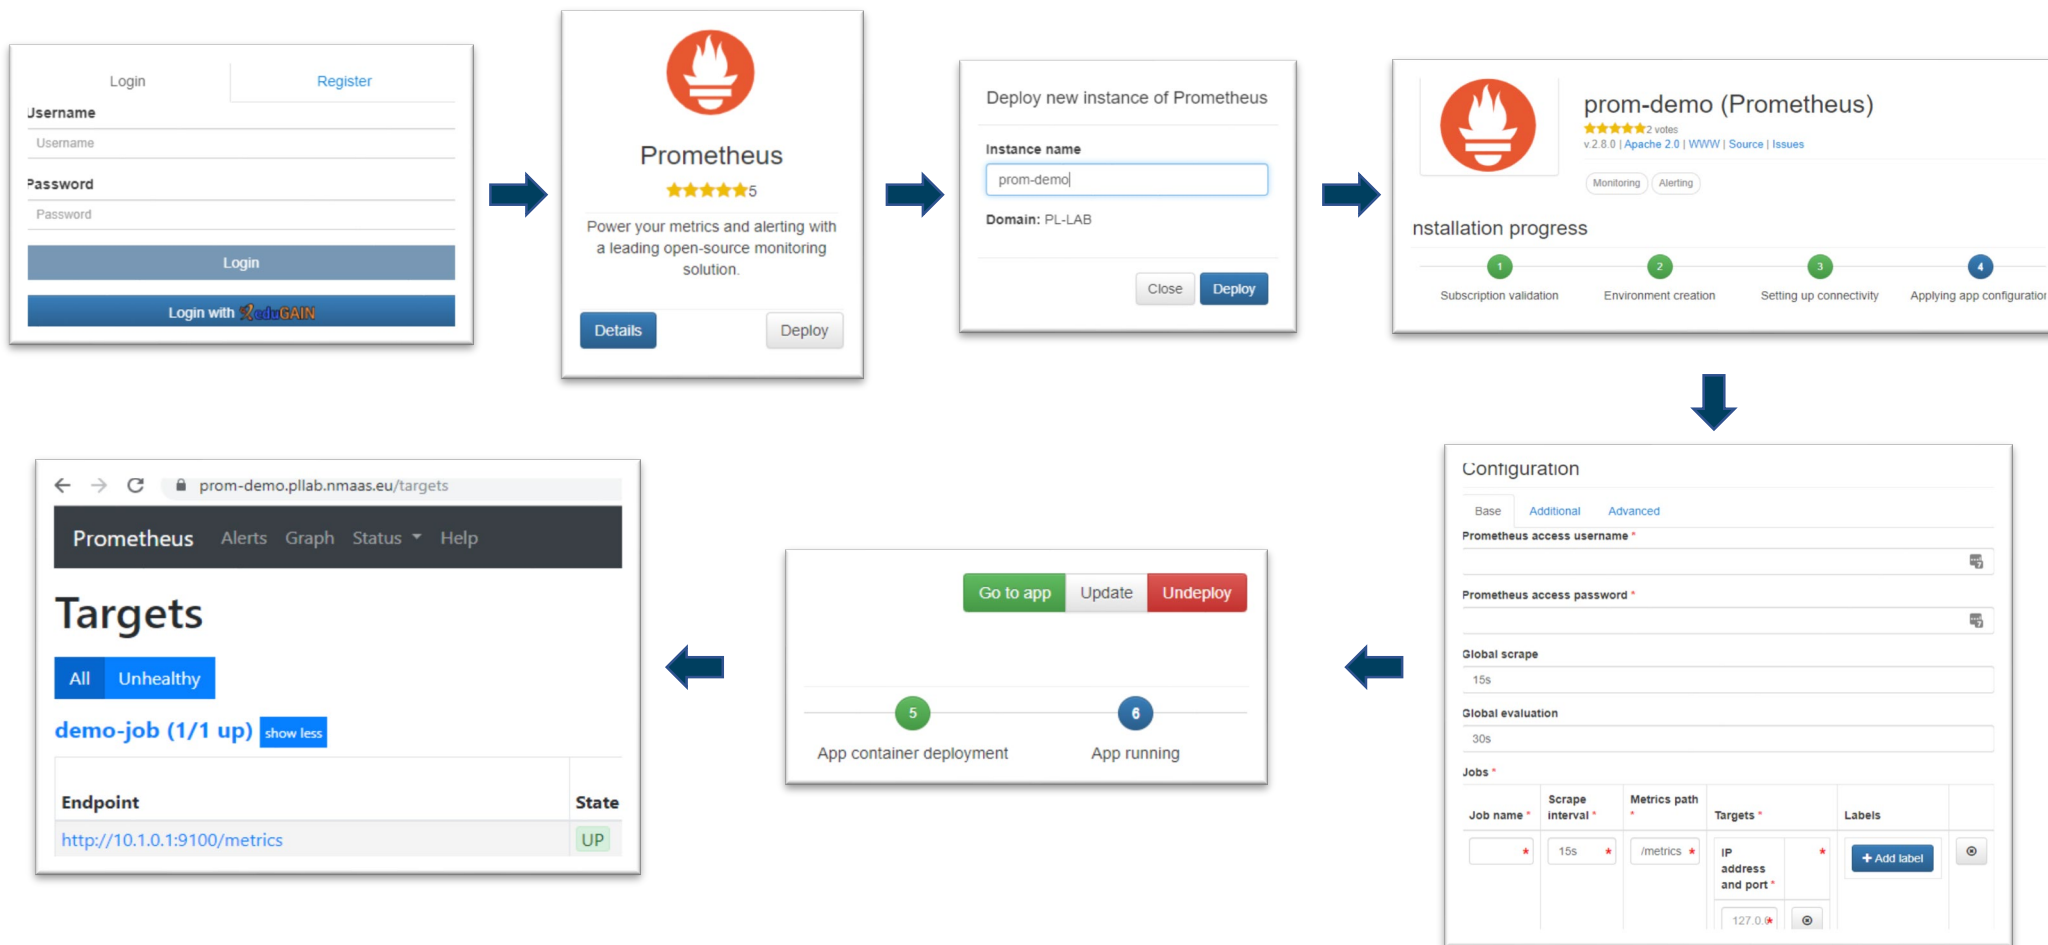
Login Register

Jsername

Username

Password

Password

Login

Login with eduGAIN

Prometheus

5

Power your metrics and alerting with a leading open-source monitoring solution.

Details Deploy

Deploy new instance of Prometheus

Instance name

prom-demo

Domain: PL-LAB

Close Deploy

prom-demo (Prometheus)

2 votes

v.2.8.0 | Apache 2.0 | WWW | Source | Issues

Monitoring Alerting

nstallation progress

1 Subscription validation

2 Environment creation

3 Setting up connectivity

4 Applying app configuratio

Configuration

Base Additional Advanced

Prometheus access username *

Prometheus access password *

Global scrape

15s

Global evaluation

30s

Jobs *

| Job name * | Scrape interval * | Metrics path * | Targets * | Labels |  |
|---|---|---|---|---|---|
| * | 15s * | /metrics * | IP address and port * 127.0. * | + Add label |  |

Go to app Update Undeploy

5 App container deployment

6 App running

prom-demo.pllab.nmaas.eu/targets

Prometheus Alerts Graph Status Help

Targets

All Unhealthy

demo-job (1/1 up) show less

| Endpoint | State |
|---|---|
| http://10.1.0.1:9100/metrics | UP |